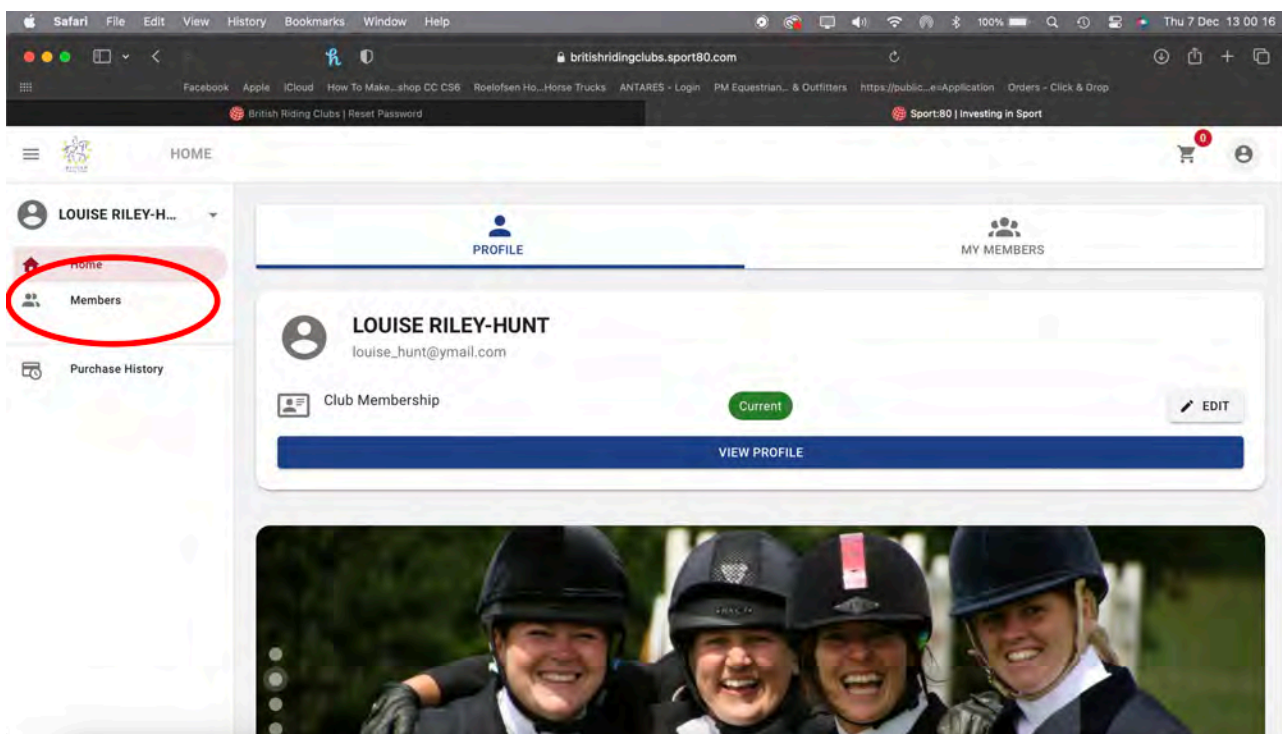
Safari File Edit View History Bookmarks Window Help

100% Thu 7 Dec 13 00 16

britishridingclubs.sport80.com

Facebook Apple iCloud How To Make...shop CC CS6 Roelofsen Ho...Horse Trucks ANTARES - Login PM Equestrian... & Outfitters https://public...e=Application Orders - Click & Drop

British Riding Clubs | Reset Password

Sport:80 | Investing in Sport

HOME

0

LOUISE RILEY-H...

Home

Members

Purchase History

PROFILE

MY MEMBERS

LOUISE RILEY-HUNT

louise_hunt@ymail.com

Club Membership

Current

EDIT

VIEW PROFILE